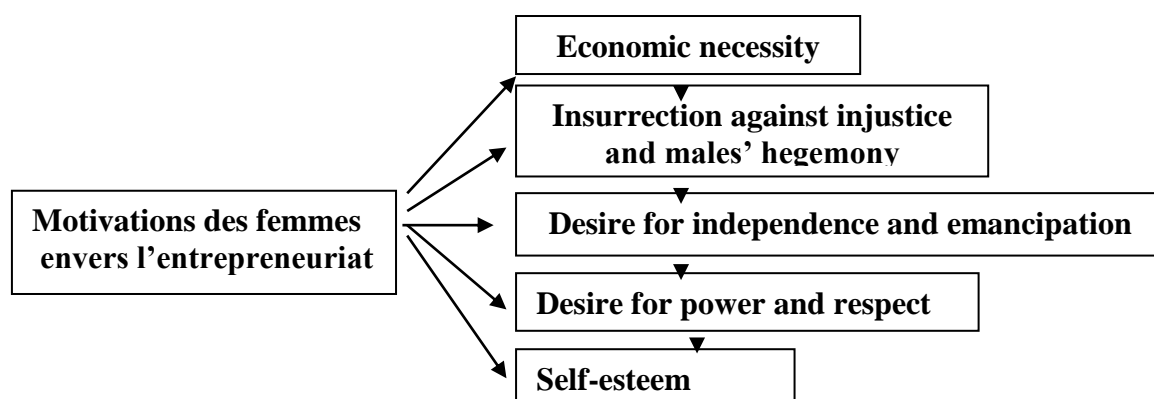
Economic necessity

Insurrection against injustice and males' hegemony

Motivations des femmes envers l'entrepreneuriat

Desire for independence and emancipation

Desire for power and respect

Self-esteem